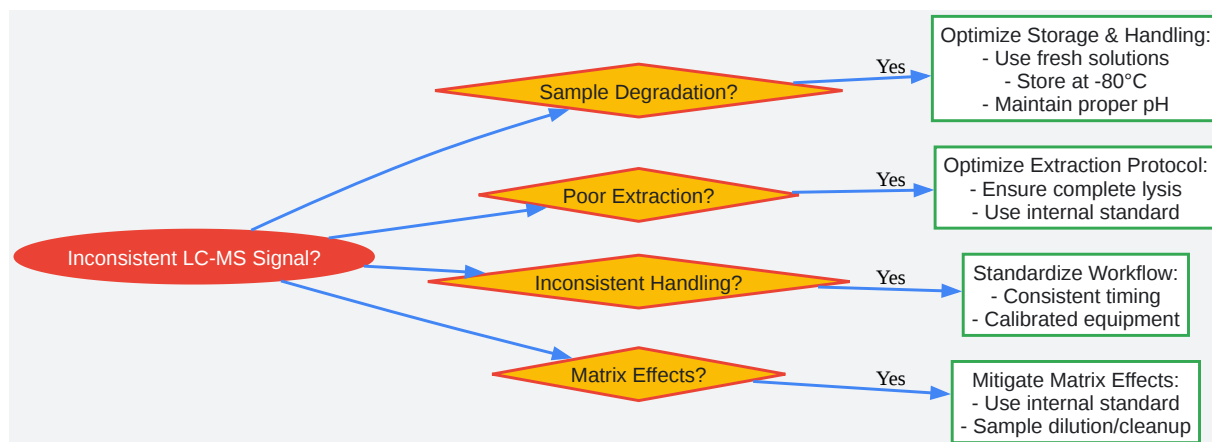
Inconsistent LC-MS Signal?

Sample Degradation?

Yes

Optimize Storage & Handling:
- Use fresh solutions
- Store at -80°C
- Maintain proper pH

Poor Extraction?

Yes

Optimize Extraction Protocol:
- Ensure complete lysis
- Use internal standard

Inconsistent Handling?

Yes

Standardize Workflow:
- Consistent timing
- Calibrated equipment

Matrix Effects?

Yes

Mitigate Matrix Effects:
- Use internal standard
- Sample dilution/cleanup